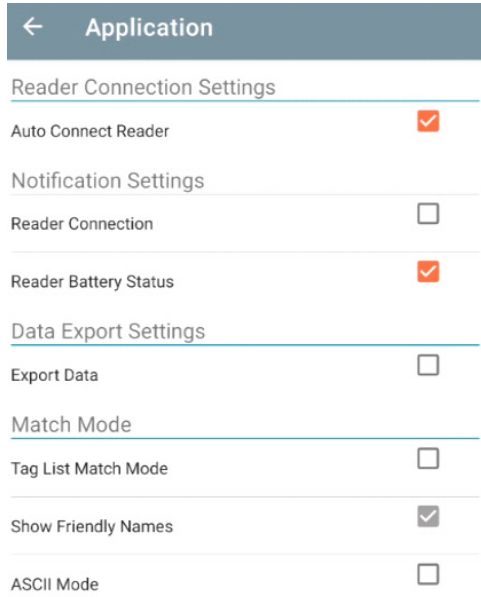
Application

Reader Connection Settings

Auto Connect Reader

Notification Settings

Reader Connection

Reader Battery Status

Data Export Settings

Export Data

Match Mode

Tag List Match Mode

Show Friendly Names

ASCII Mode